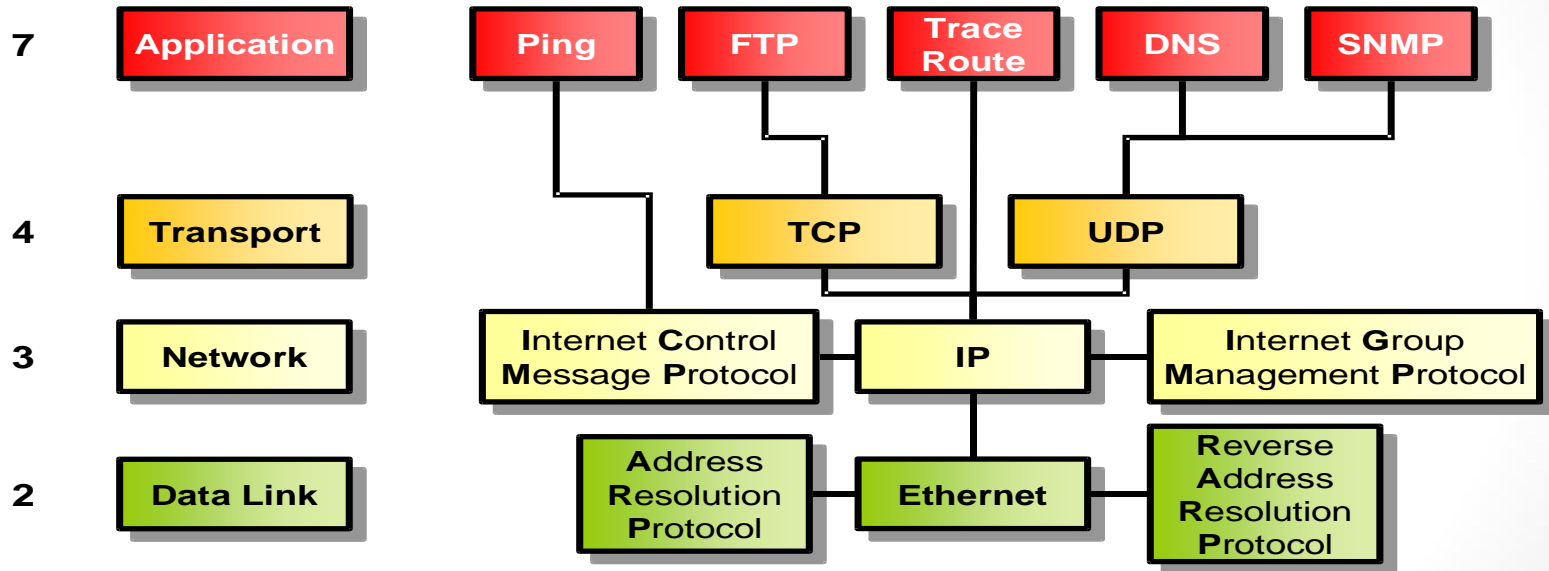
7 Application

Ping

FTP

Trace Route

DNS

SNMP

4 Transport

TCP

UDP

3 Network

Internet Control Message Protocol

IP

Internet Group Management Protocol

2 Data Link

Address Resolution Protocol

Ethernet

Reverse Address Resolution Protocol